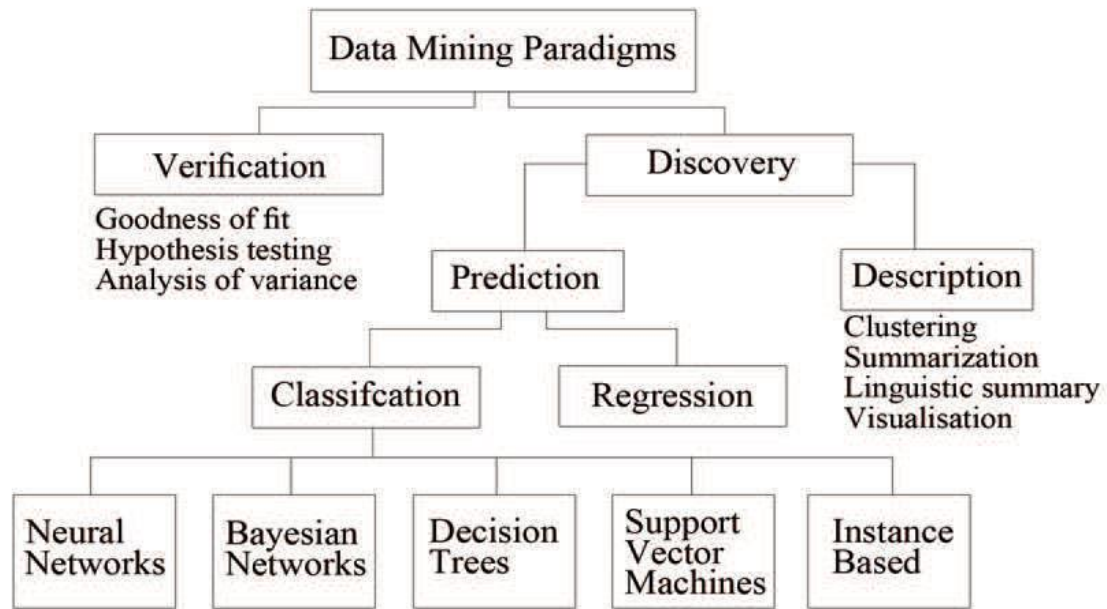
Data Mining Paradigms

Verification

Goodness of fit
Hypothesis testing
Analysis of variance

Discovery

Prediction

Description

Clustering
Summarization
Linguistic summary
Visualisation

Classifcation

Regression

Neural Networks

Bayesian Networks

Decision Trees

Support Vector Machines

Instance Based